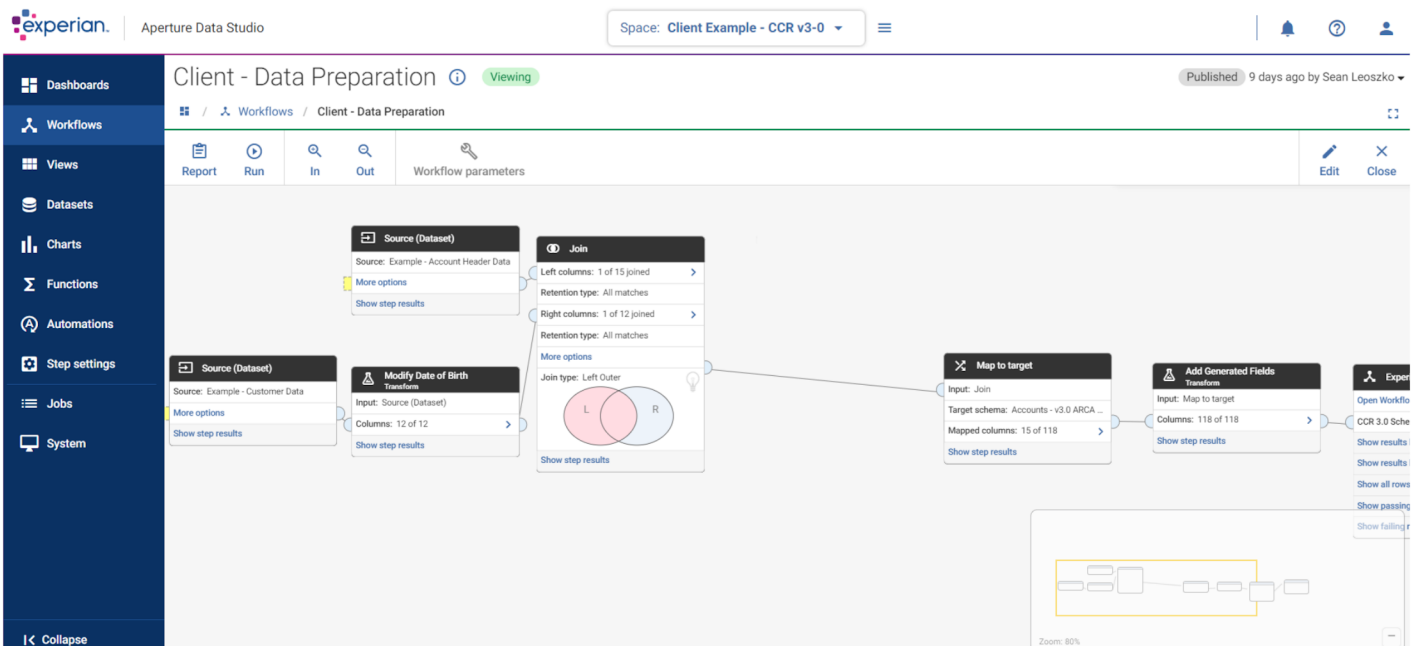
experian. Aperture Data Studio

Space: Client Example - CCR v3-0

Dashboards
Workflows
Views
Datasets
Charts
Functions
Automations
Step settings
Jobs
System

Collapse

Client - Data Preparation Viewing

Published 9 days ago by Sean Leoszko

Workflows / Client - Data Preparation

Report Run In Out Workflow parameters Edit Close

Source (Dataset)
Source: Example - Account Header Data
More options
Show step results

Join
Left columns: 1 of 15 joined
Retention type: All matches
Right columns: 1 of 12 joined
Retention type: All matches
More options
Join type: Left Outer
L R
Show step results

Source (Dataset)
Source: Example - Customer Data
More options
Show step results

Modify Date of Birth
Transform
Input: Source (Dataset)
Columns: 12 of 12
Show step results

Map to target
Input: Join
Target schema: Accounts - v3.0 ARCA ...
Mapped columns: 15 of 118
Show step results

Add Generated Fields
Transform
Input: Map to target
Columns: 118 of 118
Show step results

Exper
Open Workflo
CCR 3.0 Sche
Show results
Show results
Show all rows
Show passing
Show failing

Zoom: 80%